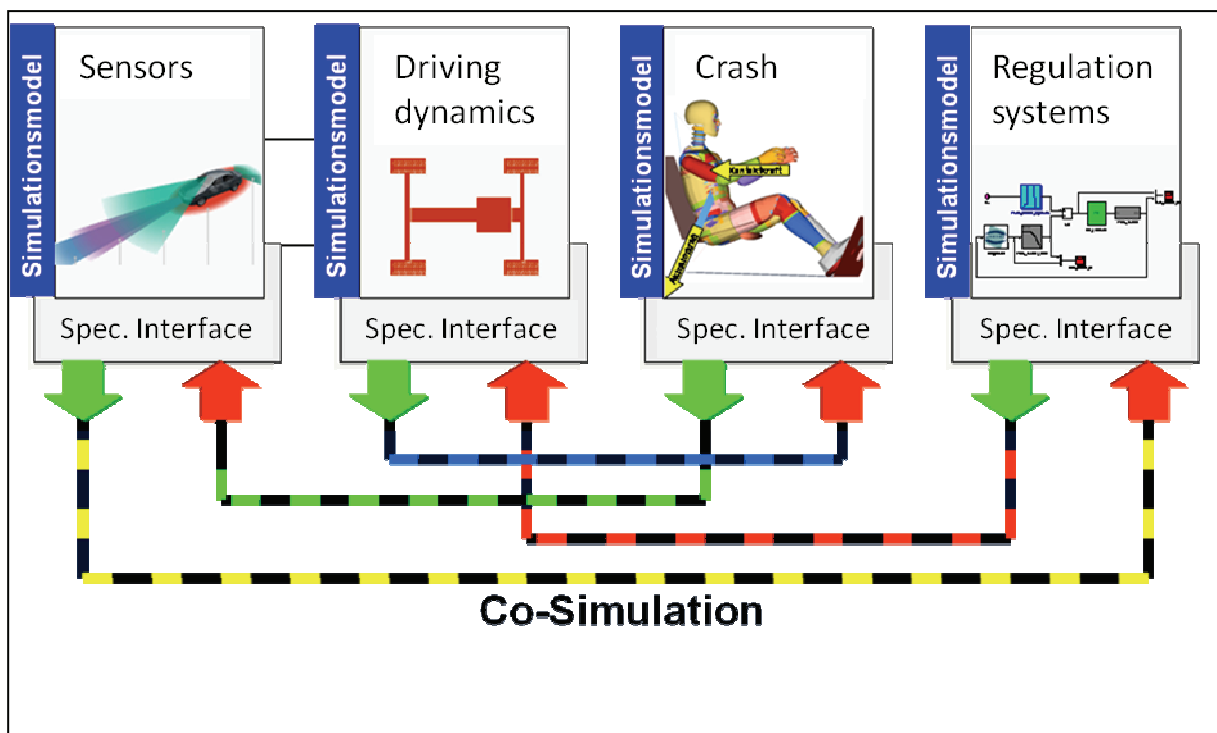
Simulationsmodel
Sensors

Spec. Interface

Simulationsmodel
Driving dynamics

Spec. Interface

Simulationsmodel
Crash

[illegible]
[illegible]

Spec. Interface

Simulationsmodel
Regulation systems

Spec. Interface

Co-Simulation